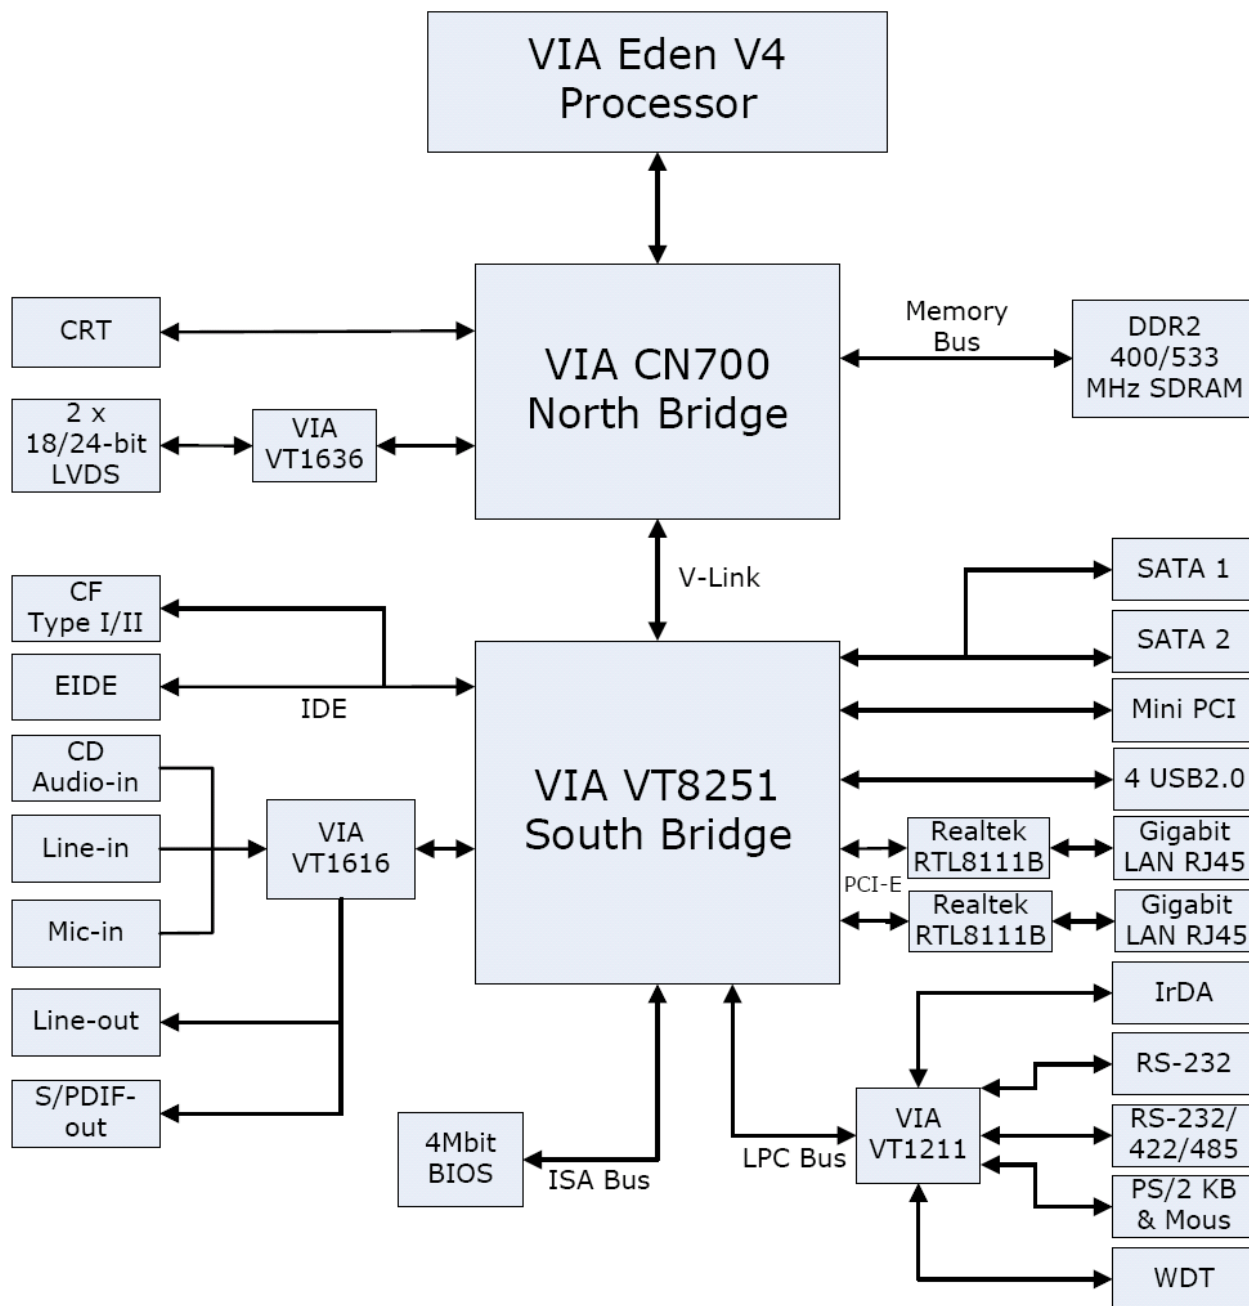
VIA Eden V4 Processor

CRT

2 x 18/24-bit LVDS

VIA VT1636

VIA CN700 North Bridge

Memory Bus

DDR2 400/533 MHz SDRAM

V-Link

CF Type I/II

EIDE

IDE

CD Audio-in

Line-in

Mic-in

VIA VT1616

Line-out

S/PDIF-out

VIA VT8251 South Bridge

SATA 1

SATA 2

Mini PCI

4 USB2.0

Realtek RTL8111B

Gigabit LAN RJ45

PCI-E

Realtek RTL8111B

Gigabit LAN RJ45

IrDA

RS-232

VIA VT1211

RS-232/ 422/485

PS/2 KB & Mous

WDT

4Mbit BIOS

ISA Bus

LPC Bus